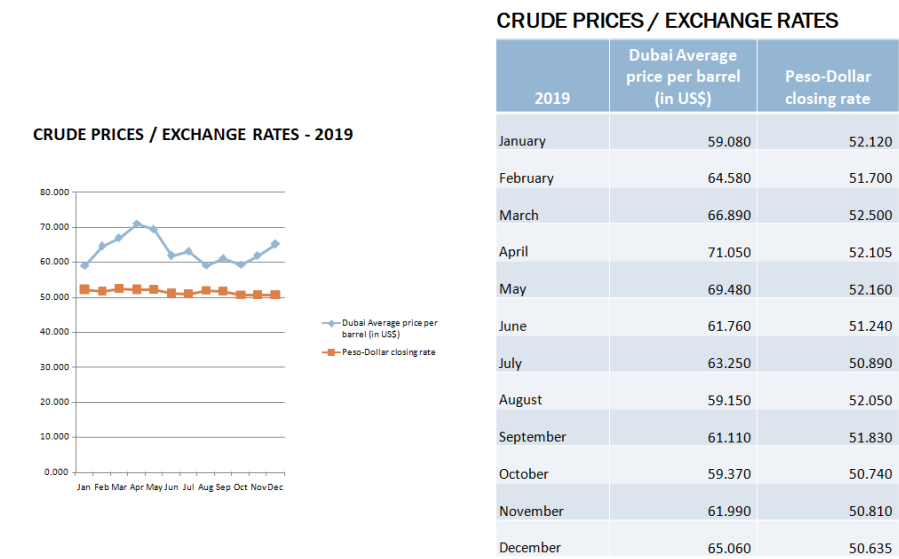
CRUDE PRICES / EXCHANGE RATES - 2019

80.000
70.000
60.000
50.000
40.000
30.000
20.000
10.000
0.000

Jan Feb Mar Apr May Jun Jul Aug Sep Oct Nov Dec

Dubai Average price per barrel (in US$)
Peso-Dollar closing rate

CRUDE PRICES / EXCHANGE RATES

| 2019 | Dubai Average price per barrel (in US$) | Peso-Dollar closing rate |
|---|---|---|
| January | 59.080 | 52.120 |
| February | 64.580 | 51.700 |
| March | 66.890 | 52.500 |
| April | 71.050 | 52.105 |
| May | 69.480 | 52.160 |
| June | 61.760 | 51.240 |
| July | 63.250 | 50.890 |
| August | 59.150 | 52.050 |
| September | 61.110 | 51.830 |
| October | 59.370 | 50.740 |
| November | 61.990 | 50.810 |
| December | 65.060 | 50.635 |